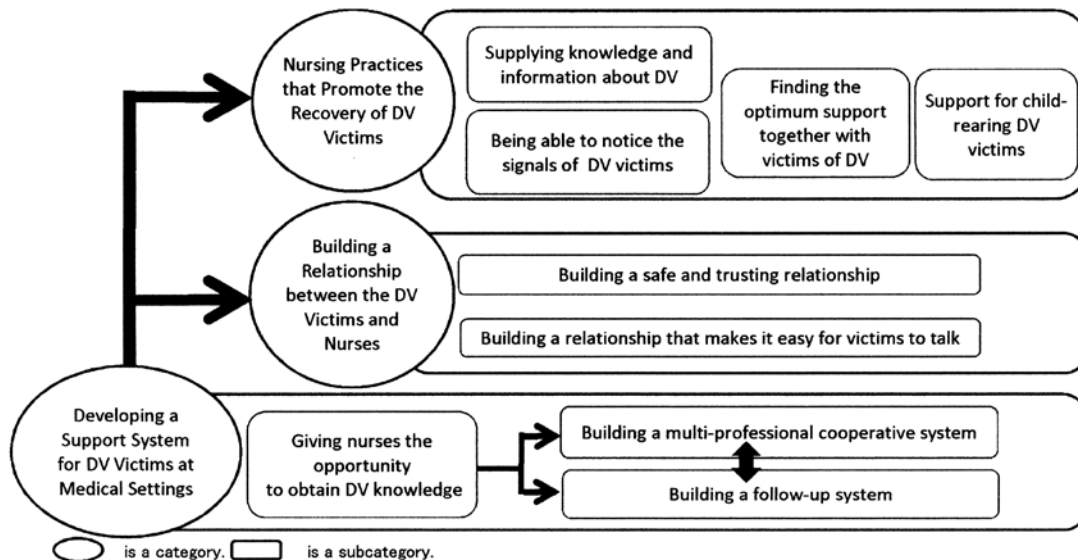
Nursing Practices that Promote the Recovery of DV Victims

Supplying knowledge and information about DV

Being able to notice the signals of DV victims

Finding the optimum support together with victims of DV

Support for child-rearing DV victims

Building a Relationship between the DV Victims and Nurses

Building a safe and trusting relationship

Building a relationship that makes it easy for victims to talk

Developing a Support System for DV Victims at Medical Settings

Giving nurses the opportunity to obtain DV knowledge

Building a multi-professional cooperative system

Building a follow-up system

is a category. is a subcategory.